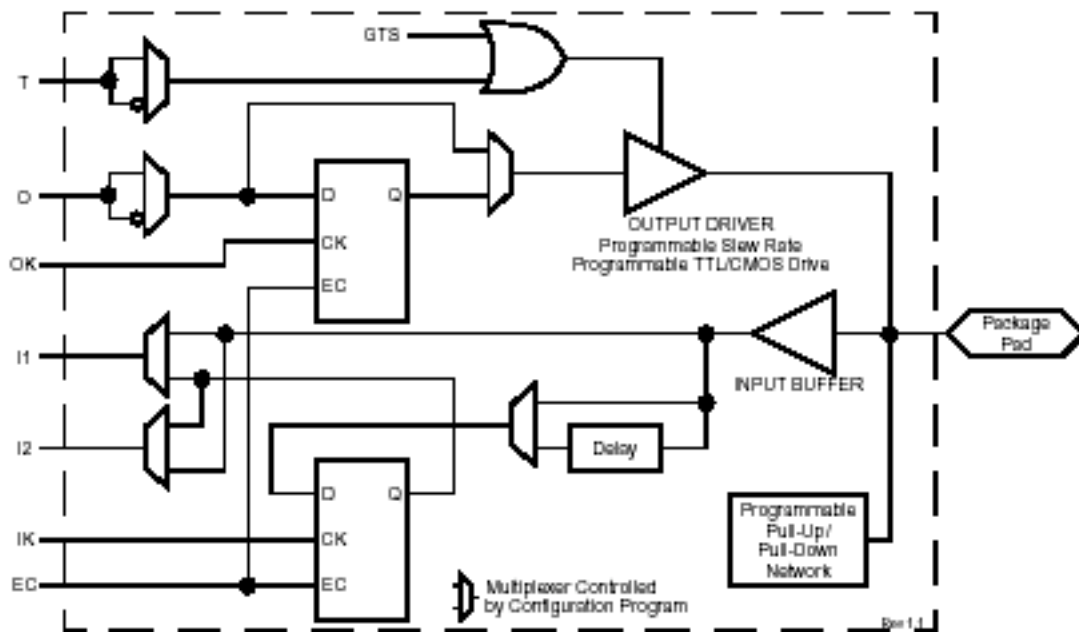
GTS

T

O

OK

D

Q

CK

EC

OUTPUT DRIVER
Programmable Slew Rate
Programmable TTL/CMOS Drive

I1

I2

INPUT BUFFER

Package
Pad

Delay

D

Q

CK

EC

IK

EC

Programmable
Pull-Up/
Pull-Down
Network

Multiplexer Controlled
by Configuration Program

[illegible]